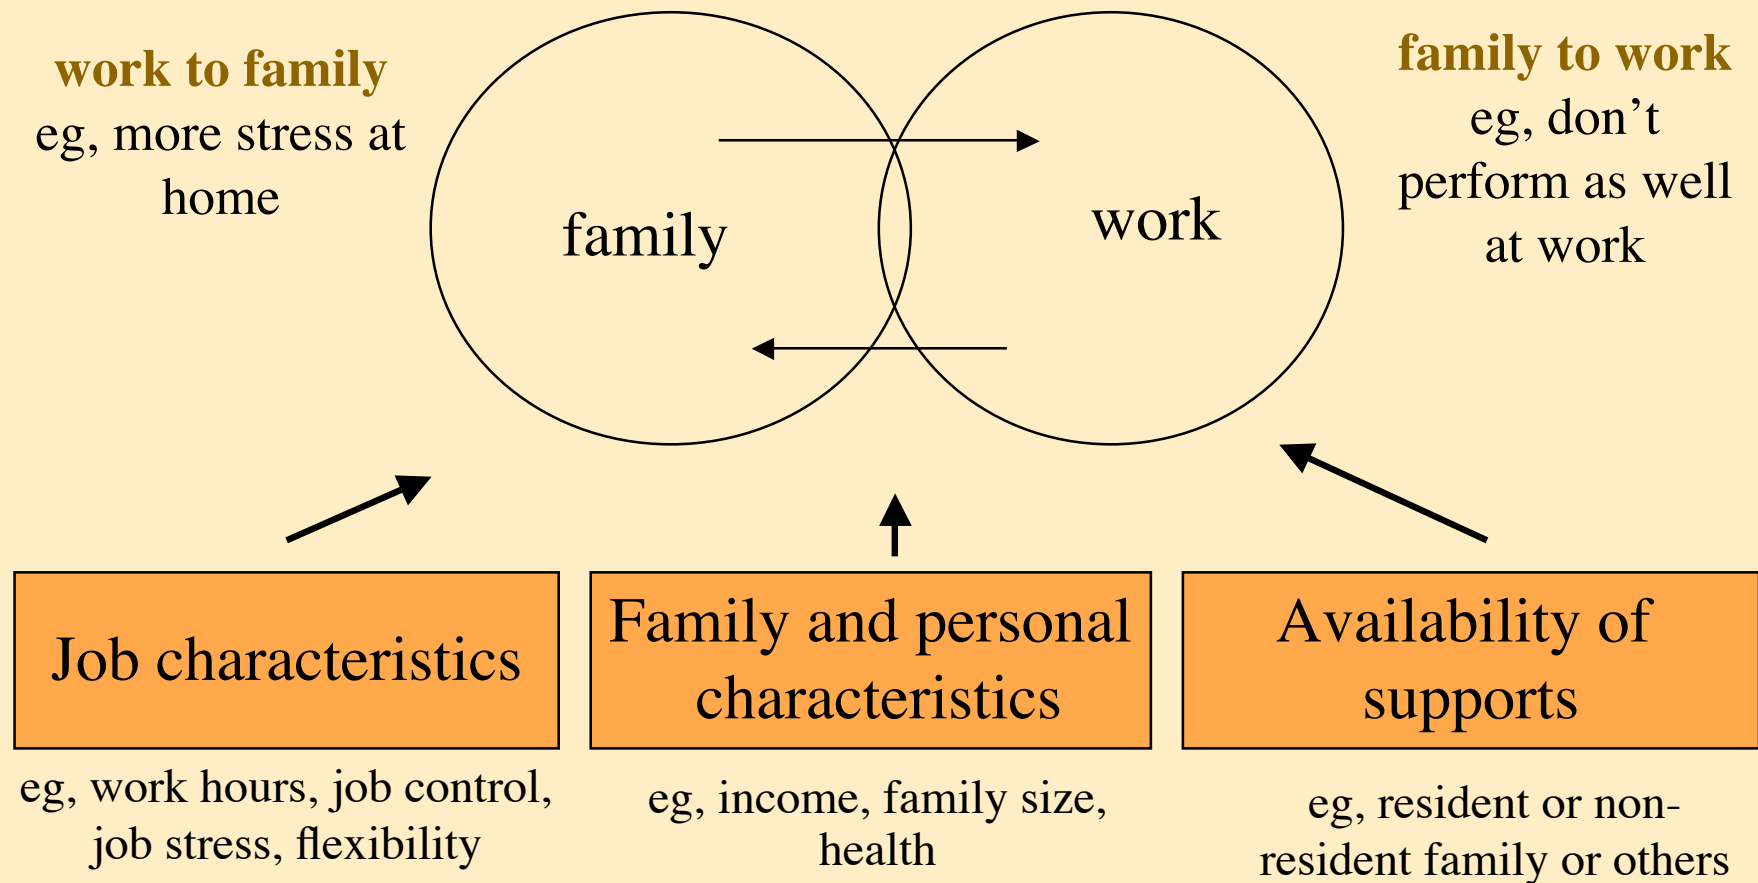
work to family
eg, more stress at home

family

work

family to work
eg, don't perform as well at work

Job characteristics

eg, work hours, job control, job stress, flexibility

Family and personal characteristics

eg, income, family size, health

Availability of supports

eg, resident or non-resident family or others